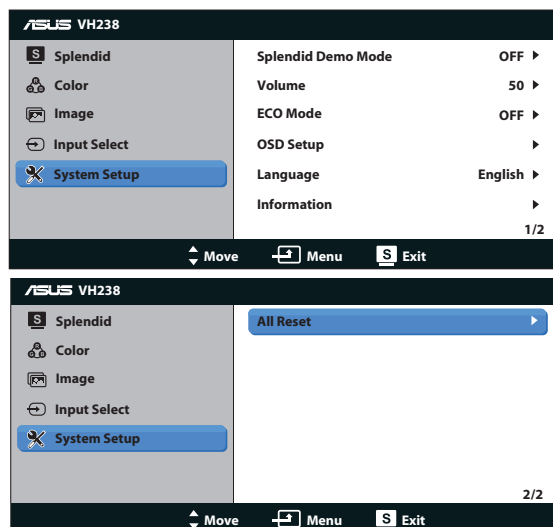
ASUS VH238

S Splendid
Color
Image
Input Select
System Setup

| | |
|---|---|
| Splendid Demo Mode | OFF ▶ |
| Volume | 50 ▶ |
| ECO Mode | OFF ▶ |
| OSD Setup | ▶ |
| Language | English ▶ |
| Information | ▶ |

1/2

Move Menu S Exit

ASUS VH238

S Splendid
Color
Image
Input Select
System Setup

All Reset ▶

2/2

Move Menu S Exit